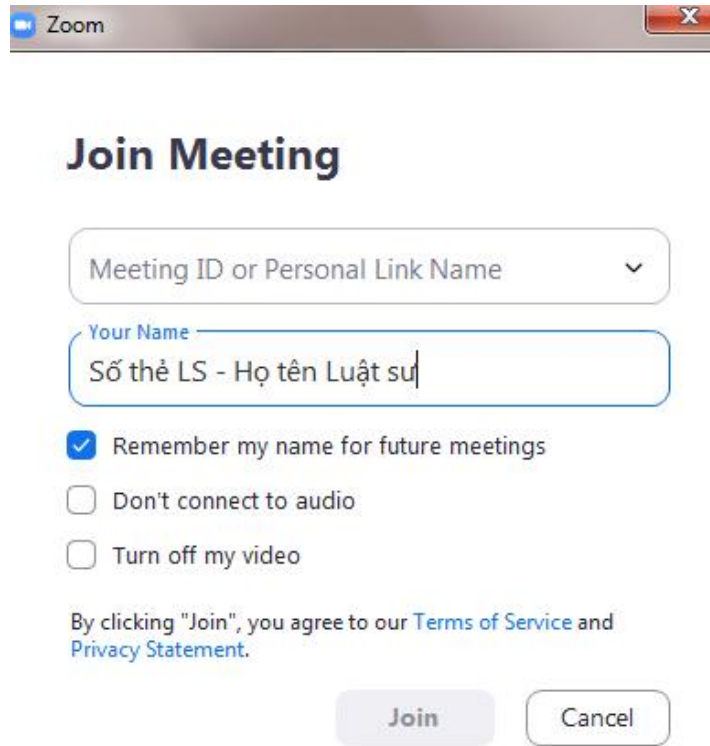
Zoom

Join Meeting

Meeting ID or Personal Link Name

Your Name
Số thẻ LS - Họ tên Luật sư

Remember my name for future meetings

Don't connect to audio

Turn off my video

By clicking "Join", you agree to our Terms of Service and Privacy Statement.

Join
Cancel